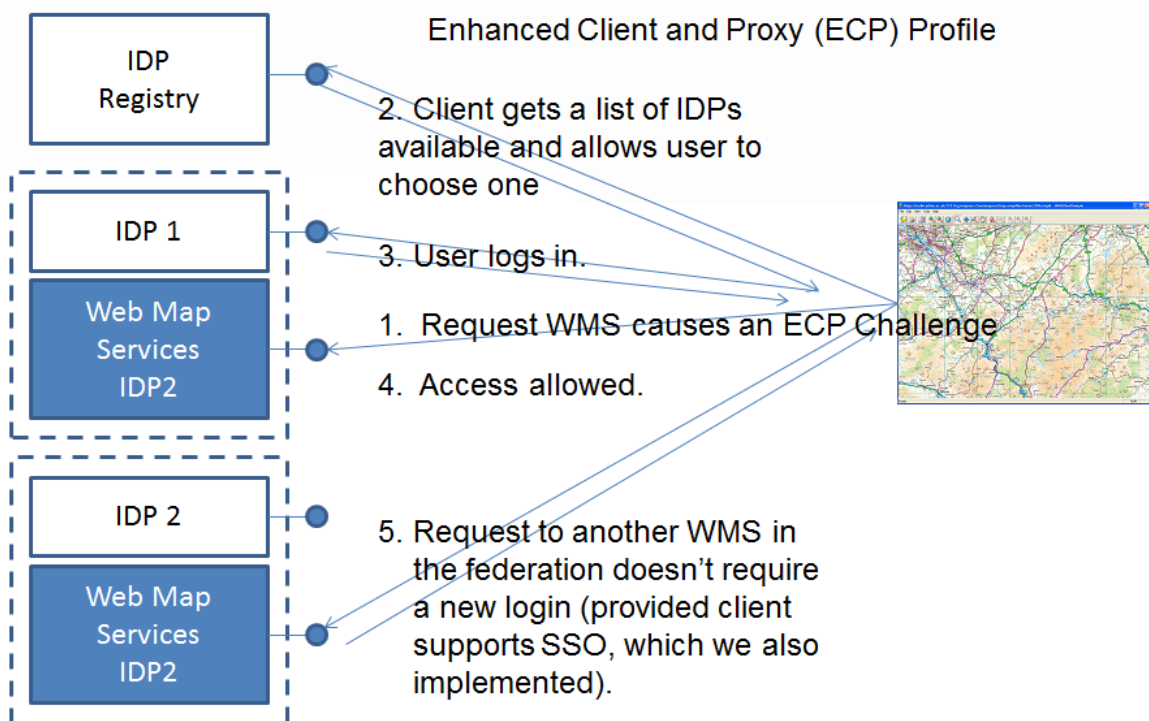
Enhanced Client and Proxy (ECP) Profile

IDP Registry

2. Client gets a list of IDPs available and allows user to choose one

IDP 1

3. User logs in.

Web Map Services IDP2

1. Request WMS causes an ECP Challenge

4. Access allowed.

IDP 2

Web Map Services IDP2

5. Request to another WMS in the federation doesn't require a new login (provided client supports SSO, which we also implemented).